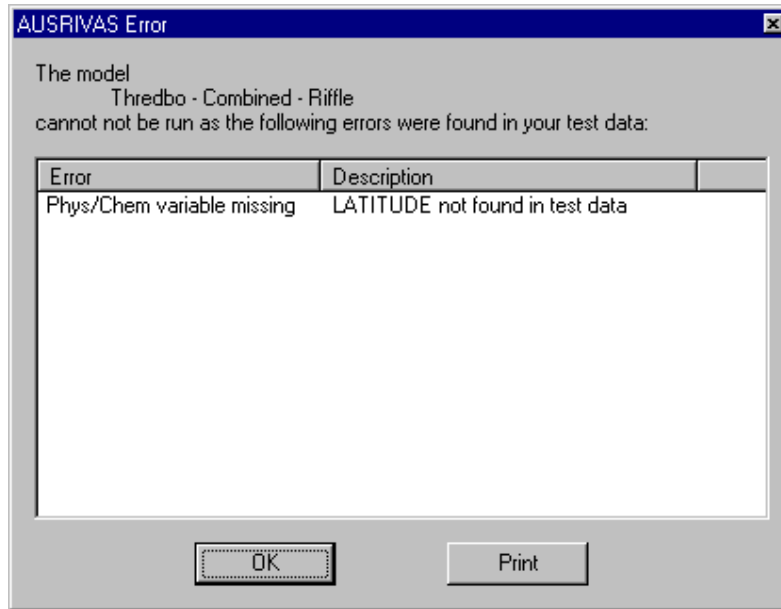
AUSRIVAS Error

The model
Thredbo - Combined - Riffle
cannot not be run as the following errors were found in your test data:

| Error | Description |
|---|---|
| Phys/Chem variable missing | LATITUDE not found in test data |

OK

Print